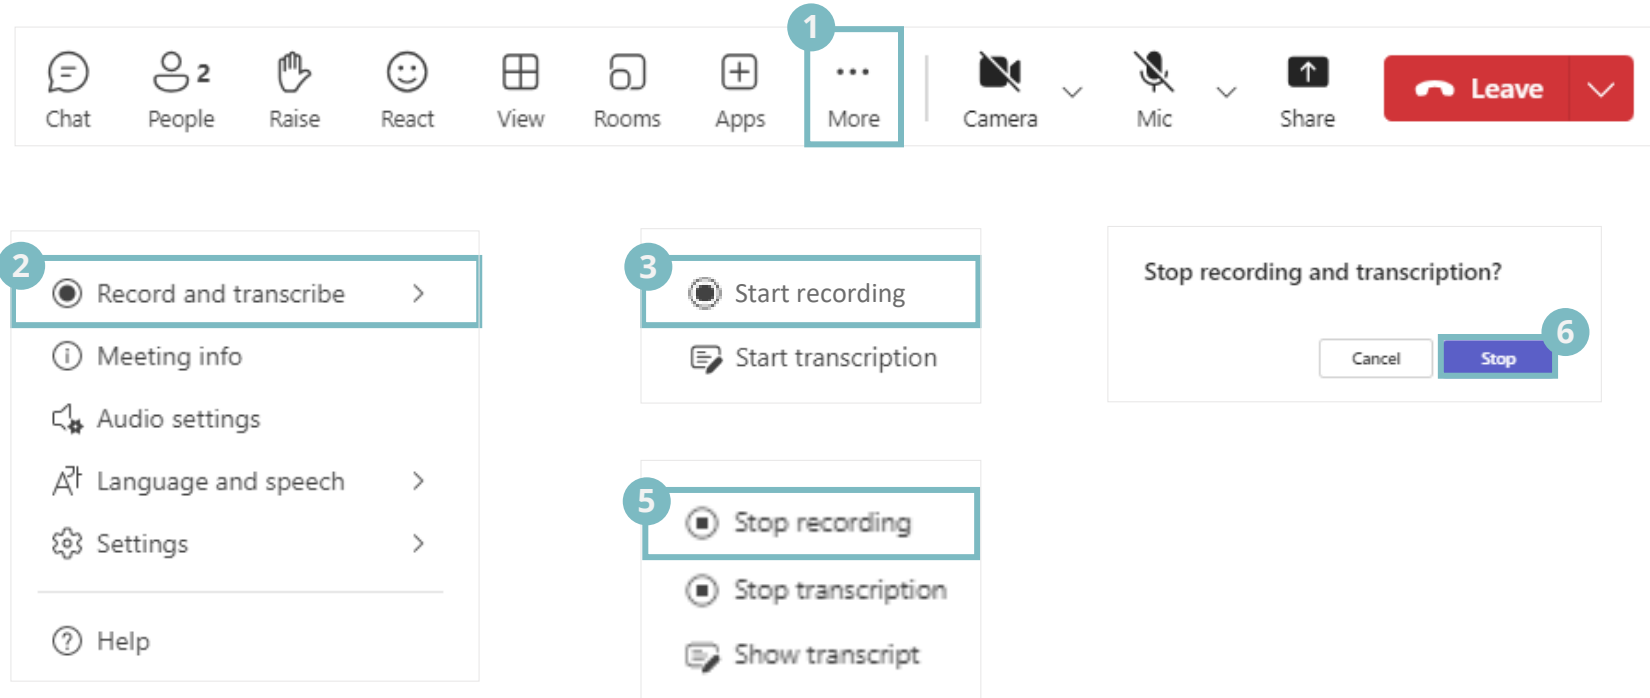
Chat
2
People
Raise
React
View
Rooms
Apps
1
More
Camera
Mic
Share
Leave

2
Record and transcribe
Meeting info
Audio settings
Language and speech
Settings
Help

3
Start recording
Start transcription

5
Stop recording
Stop transcription
Show transcript

Stop recording and transcription?
Cancel
Stop
6